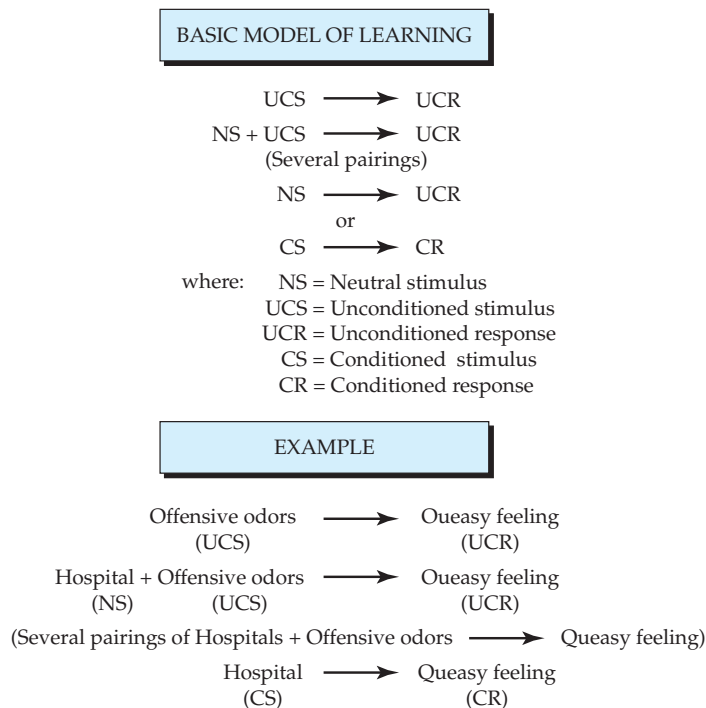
BASIC MODEL OF LEARNING

UCS $\longrightarrow$ UCR

NS + UCS $\longrightarrow$ UCR
(Several pairings)

NS $\longrightarrow$ UCR
or
CS $\longrightarrow$ CR

where: NS = Neutral stimulus
UCS = Unconditioned stimulus
UCR = Unconditioned response
CS = Conditioned stimulus
CR = Conditioned response

EXAMPLE

Offensive odors (UCS) $\longrightarrow$ Oueasy feeling (UCR)

Hospital (NS) + Offensive odors (UCS) $\longrightarrow$ Oueasy feeling (UCR)

(Several pairings of Hospitals + Offensive odors $\longrightarrow$ Queasy feeling)

Hospital (CS) $\longrightarrow$ Queasy feeling (CR)